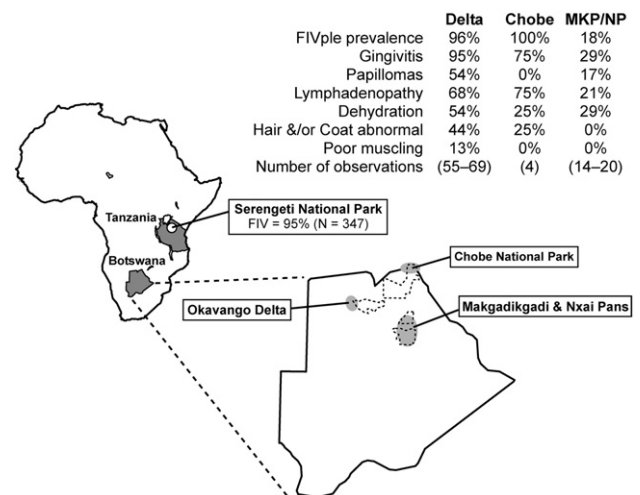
| | Delta | Chobe | MKP/NP |
|---|---|---|---|
| FIVple prevalence | 96% | 100% | 18% |
| Gingivitis | 95% | 75% | 29% |
| Papillomas | 54% | 0% | 17% |
| Lymphadenopathy | 68% | 75% | 21% |
| Dehydration | 54% | 25% | 29% |
| Hair &/or Coat abnormal | 44% | 25% | 0% |
| Poor muscling | 13% | 0% | 0% |
| Number of observations | (55–69) | (4) | (14–20) |

Tanzania

Serengeti National Park
FIV = 95% (N = 347)

Botswana

Chobe National Park

Okavango Delta

Makgadikgadi & Nxai Pans